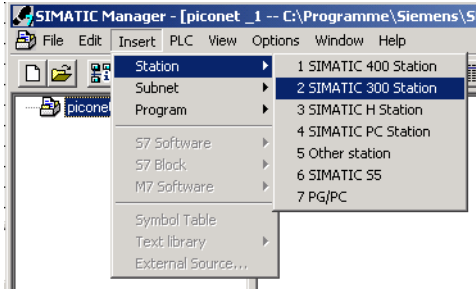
SIMATIC Manager - [piconet _1 -- C:\Programme\Siemens\S

File Edit Insert PLC View Options Window Help

piconet

Station
Subnet
Program

S7 Software
S7 Block
M7 Software

Symbol Table
Text library
External Source...

1 SIMATIC 400 Station
2 SIMATIC 300 Station
3 SIMATIC H Station
4 SIMATIC PC Station
5 Other station
6 SIMATIC S5
7 PG/PC